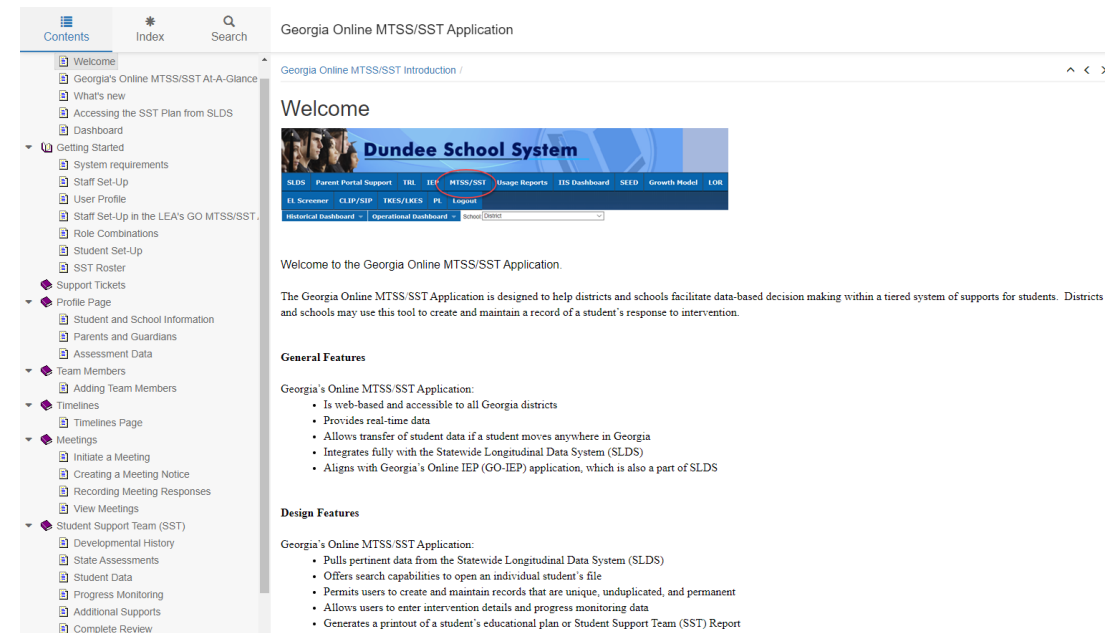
Contents Index Search

Welcome
Georgia's Online MTSS/SST At-A-Glance
What's new
Accessing the SST Plan from SLDS
Dashboard
Getting Started
System requirements
Staff Set-Up
User Profile
Staff Set-Up in the LEA's GO MTSS/SST
Role Combinations
Student Set-Up
SST Roster
Support Tickets
Profile Page
Student and School Information
Parents and Guardians
Assessment Data
Team Members
Adding Team Members
Timelines
Timelines Page
Meetings
Initiate a Meeting
Creating a Meeting Notice
Recording Meeting Responses
View Meetings
Student Support Team (SST)
Developmental History
State Assessments
Student Data
Progress Monitoring
Additional Supports
Complete Review

Georgia Online MTSS/SST Application

Georgia Online MTSS/SST Introduction /

Welcome

Dundee School System

SLDS Parent Portal Support TRL IEP MTSS/SST Usage Reports IIS Dashboard SEED Growth Model LOR
EL Screener CLIP/SIP TKES/LKES PL Logout
Historical Dashboard Operational Dashboard School District

Welcome to the Georgia Online MTSS/SST Application.

The Georgia Online MTSS/SST Application is designed to help districts and schools facilitate data-based decision making within a tiered system of supports for students. Districts and schools may use this tool to create and maintain a record of a student's response to intervention.

General Features

Georgia's Online MTSS/SST Application:
• Is web-based and accessible to all Georgia districts
• Provides real-time data
• Allows transfer of student data if a student moves anywhere in Georgia
• Integrates fully with the Statewide Longitudinal Data System (SLDS)
• Aligns with Georgia's Online IEP (GO-IEP) application, which is also a part of SLDS

Design Features

Georgia's Online MTSS/SST Application:
• Pulls pertinent data from the Statewide Longitudinal Data System (SLDS)
• Offers search capabilities to open an individual student's file
• Permits users to create and maintain records that are unique, unduplicated, and permanent
• Allows users to enter intervention details and progress monitoring data
• Generates a printout of a student's educational plan or Student Support Team (SST) Report